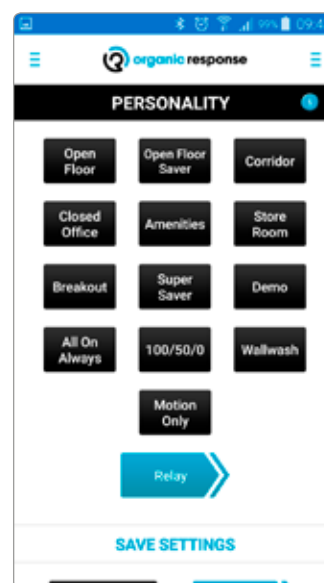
99% 09:4

organic response

PERSONALITY

Open Floor

Open Floor Saver

Corridor

Closed Office

Amenities

Store Room

Breakout

Super Saver

Demo

All On Always

100/50/0

Wallwash

Motion Only

Relay

SAVE SETTINGS